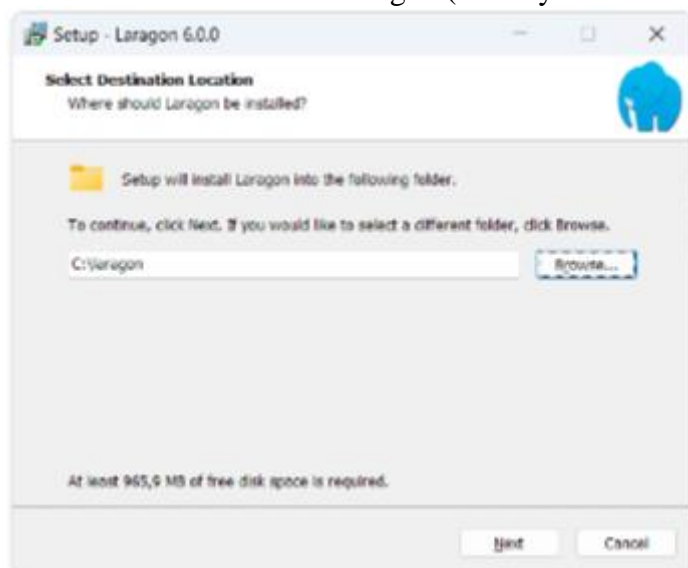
Setup - Laragon 6.0.0

Select Destination Location
Where should Laragon be installed?

Setup will install Laragon into the following folder.

To continue, click Next. If you would like to select a different folder, click Browse.

C:\laragon

Browse...

At least 965,9 MB of free disk space is required.

Next

Cancel